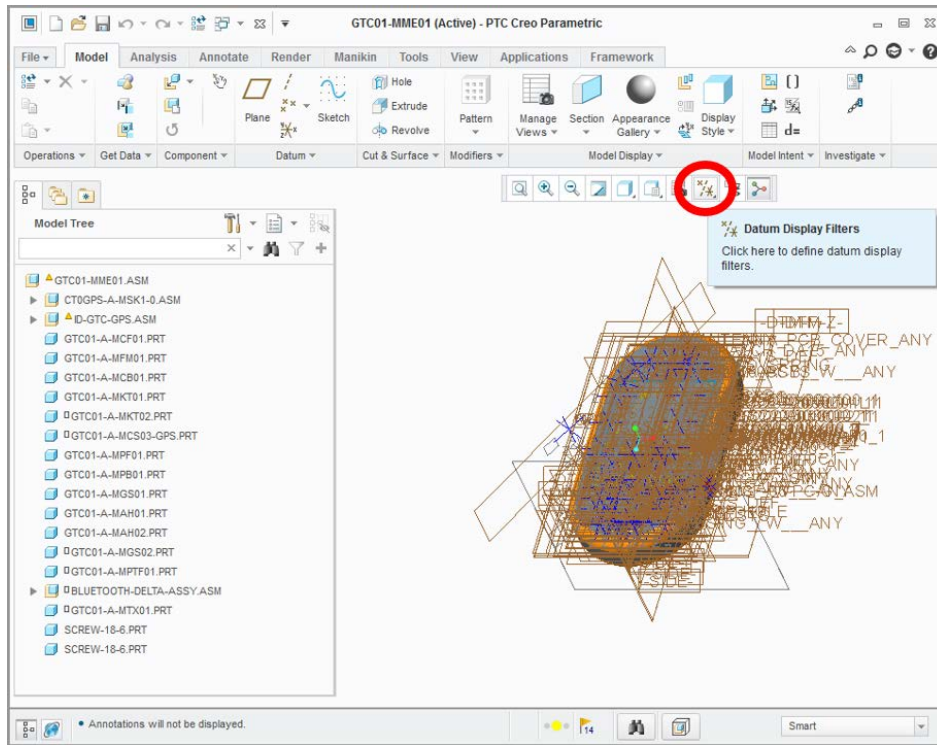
GTC01-MME01 (Active) - PTC Creo Parametric

File ▾ Model Analysis Annotate Render Manikin Tools View Applications Framework

Plane Sketch Hole Extrude Revolve Pattern Manage Views ▾ Section Appearance Gallery ▾ Display Style ▾ d=

Operations ▾ Get Data ▾ Component ▾ Datum ▾ Cut & Surface ▾ Modifiers ▾ Model Display ▾ Model Intent ▾ Investigate ▾

Datum Display Filters
Click here to define datum display filters.

Model Tree

GTC01-MME01.ASM
CT0GPS-A-MSK1-0.ASM
ID-GTC-GPS.ASM
GTC01-A-MCF01.PRT
GTC01-A-MFM01.PRT
GTC01-A-MCB01.PRT
GTC01-A-MKT01.PRT
GTC01-A-MKT02.PRT
GTC01-A-MCS03-GPS.PRT
GTC01-A-MPF01.PRT
GTC01-A-MPB01.PRT
GTC01-A-MGS01.PRT
GTC01-A-MAH01.PRT
GTC01-A-MAH02.PRT
GTC01-A-MGS02.PRT
GTC01-A-MPTF01.PRT
BLUETOOTH-DELTA-ASSY.ASM
GTC01-A-MTX01.PRT
SCREW-18-6.PRT
SCREW-18-6.PRT

DTM_Z
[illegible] COVER_ANY
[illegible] ANY
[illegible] ANY
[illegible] ASM
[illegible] ANY

• Annotations will not be displayed.
14
Smart